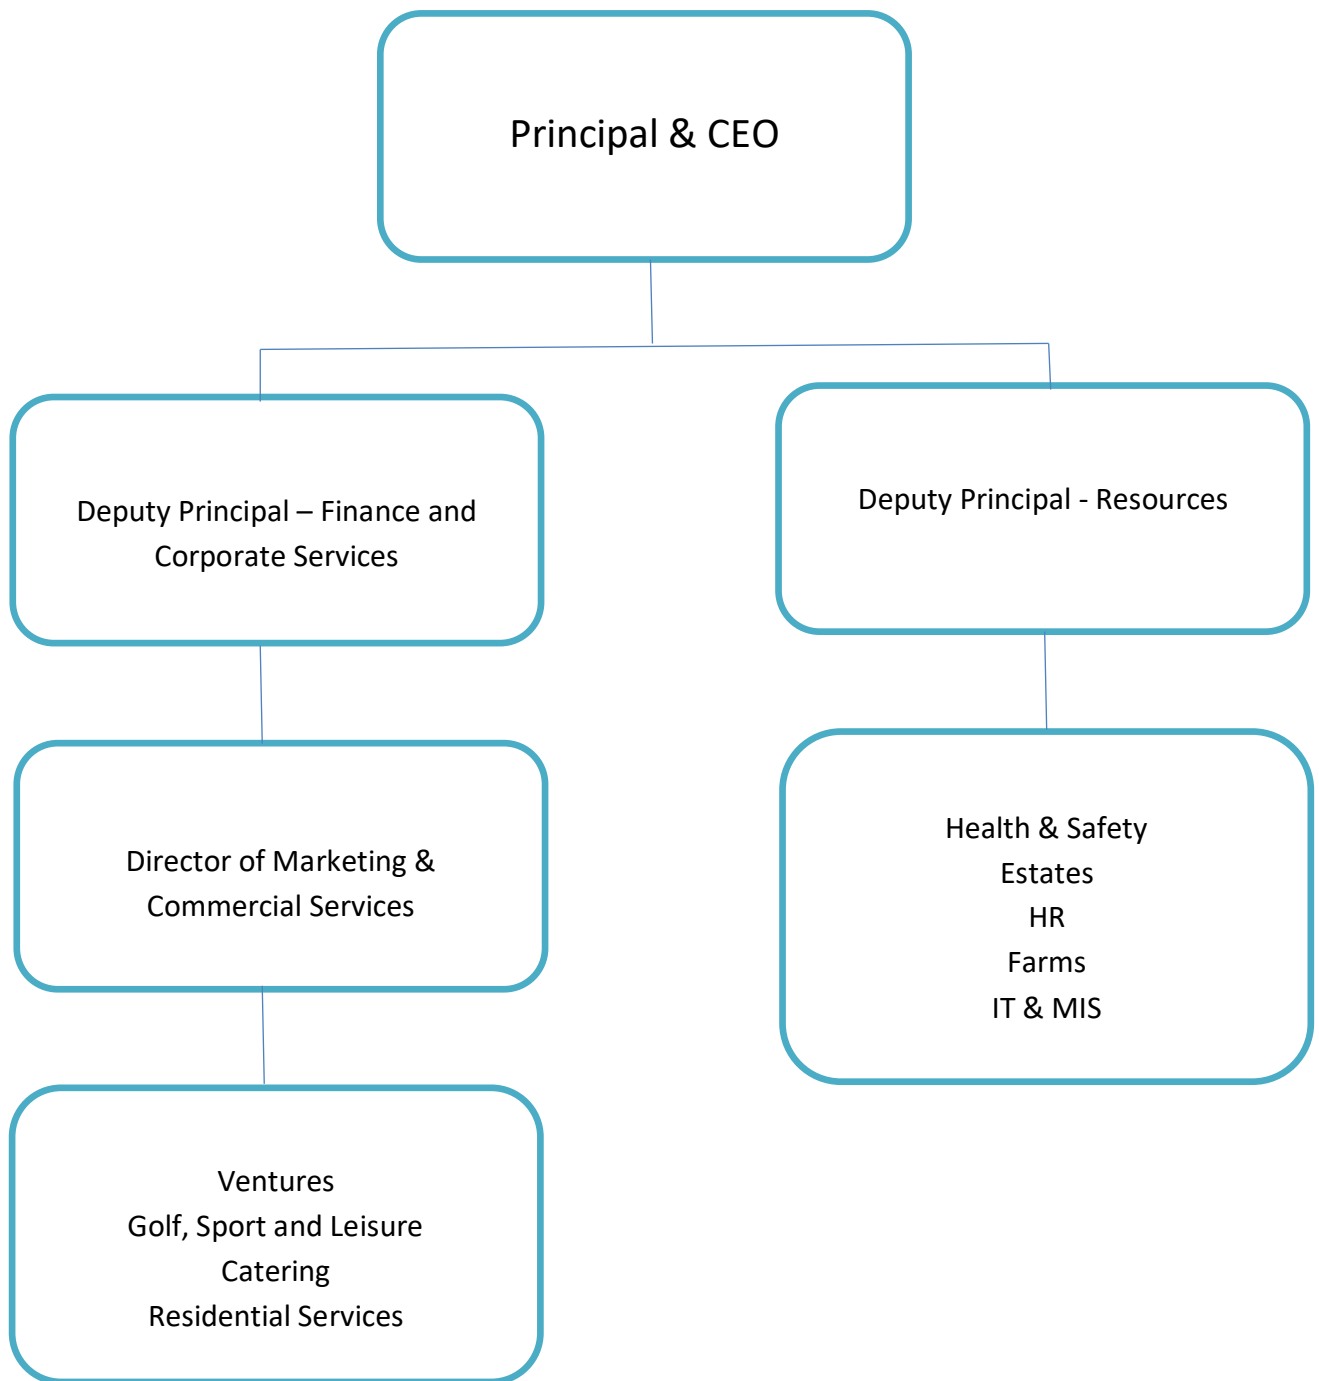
Principal & CEO

Deputy Principal – Finance and Corporate Services

Deputy Principal - Resources

Director of Marketing & Commercial Services

Health & Safety
Estates
HR
Farms
IT & MIS

Ventures
Golf, Sport and Leisure
Catering
Residential Services